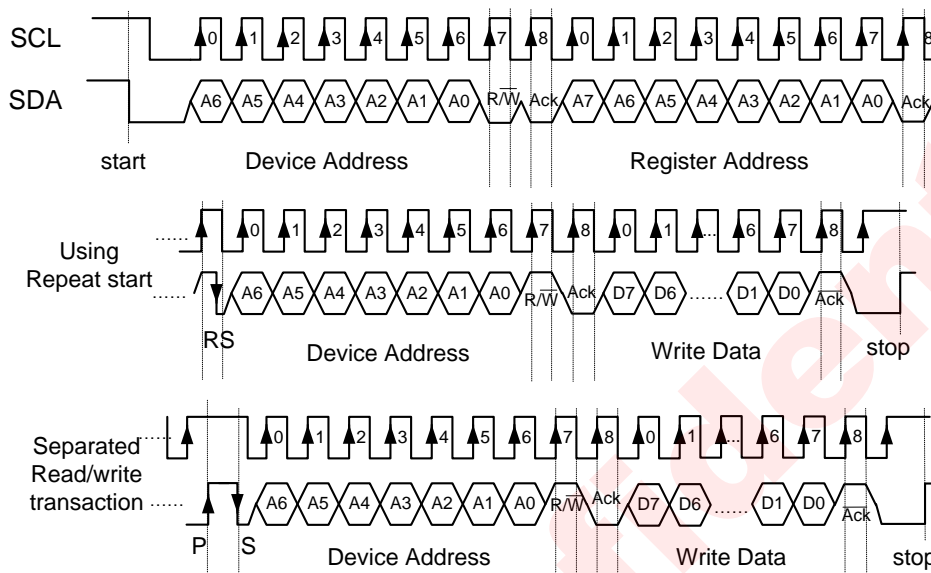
SCL

SDA

0 1 2 3 4 5 6 7 8 0 1 2 3 4 5 6 7 8

A6 A5 A4 A3 A2 A1 A0 $R/\overline{W}$ Ack A7 A6 A5 A4 A3 A2 A1 A0 Ack

start Device Address Register Address

Using Repeat start

0 1 2 3 4 5 6 7 8 0 1 ... 6 7 8

A6 A5 A4 A3 A2 A1 A0 $R/\overline{W}$ Ack D7 D6 ...... D1 D0 $\overline{Ack}$

RS Device Address Write Data stop

Separated Read/write transaction

0 1 2 3 4 5 6 7 8 0 1 ... 6 7 8

A6 A5 A4 A3 A2 A1 A0 $R/\overline{W}$ Ack D7 D6 ...... D1 D0 $\overline{Ack}$

P S Device Address Write Data stop